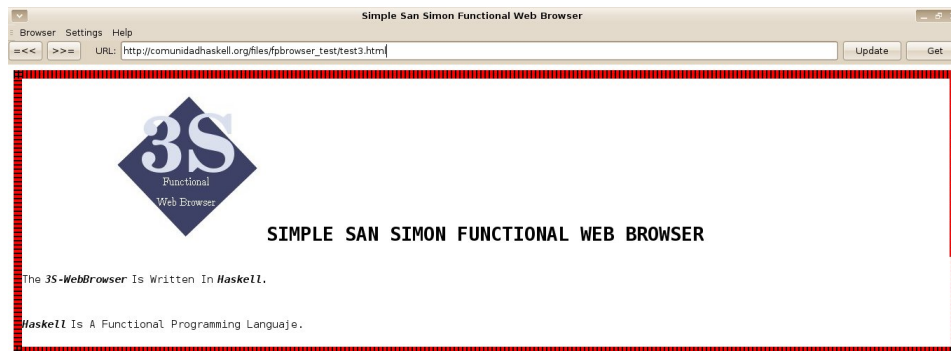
Simple San Simon Functional Web Browser

Browser Settings Help

=<< >>= URL: http://comunidadhaskell.org/files/fpbrowser_test/test3.html Update Get

3S
Functional
Web Browser

SIMPLE SAN SIMON FUNCTIONAL WEB BROWSER

The ***3S-WebBrowser*** Is Written In ***Haskell.***

***Haskell*** Is A Functional Programming Languaje.